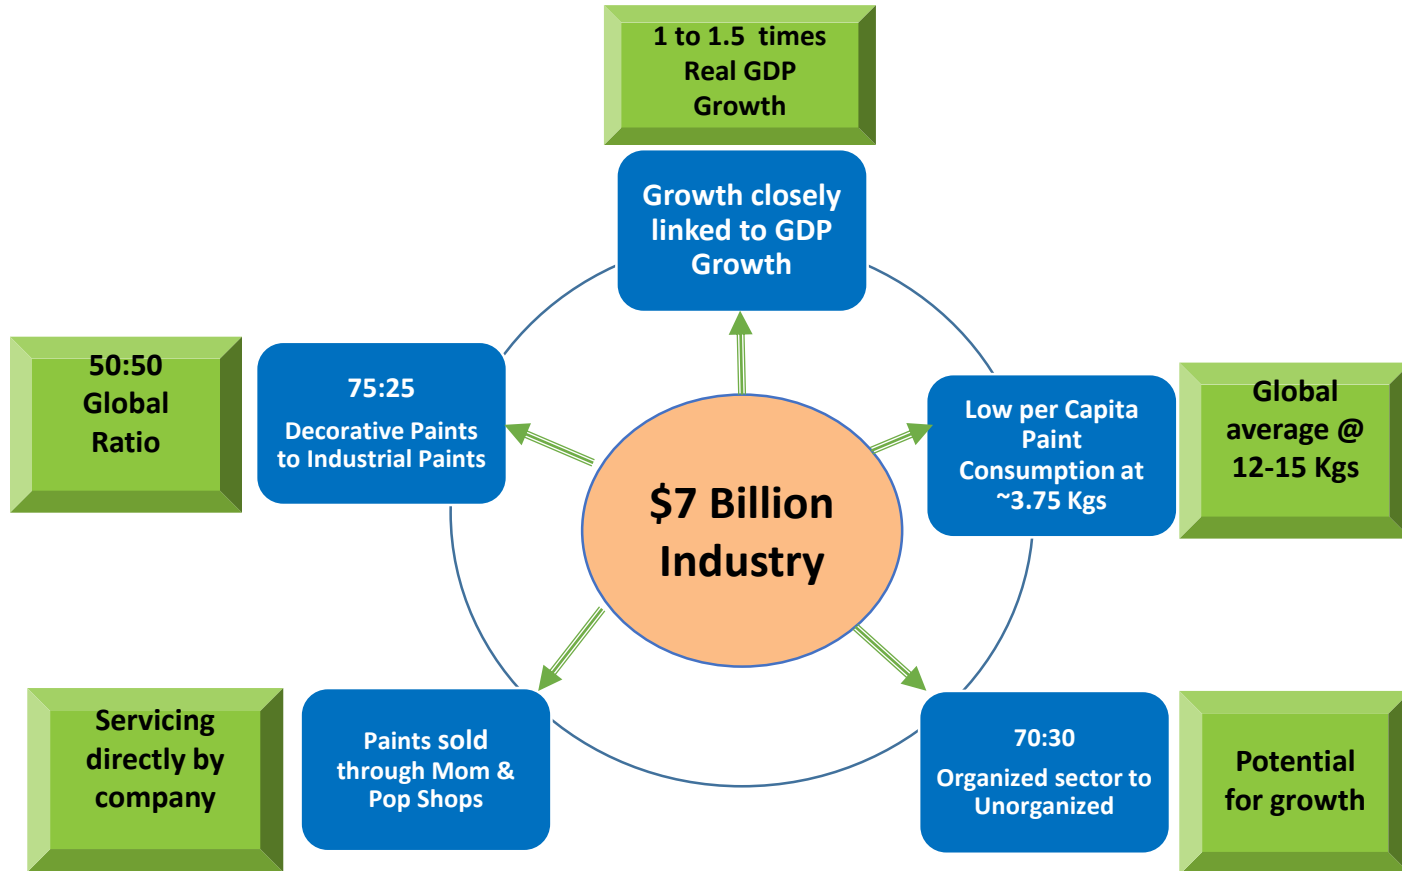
1 to 1.5 times
Real GDP
Growth

Growth closely linked to GDP Growth

50:50
Global
Ratio

75:25

Decorative Paints to Industrial Paints

$7 Billion Industry

Low per Capita Paint Consumption at ~3.75 Kgs

Global average @ 12-15 Kgs

Servicing directly by company

Paints sold through Mom & Pop Shops

70:30

Organized sector to Unorganized

Potential for growth